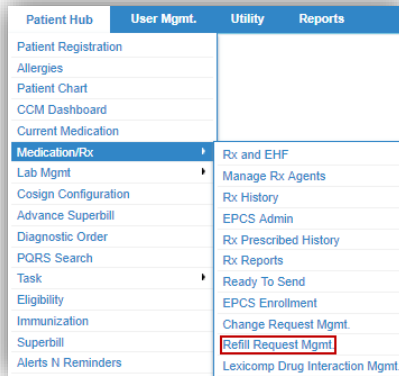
Patient Hub
User Mgmt.
Utility
Reports

Patient Registration
Allergies
Patient Chart
CCM Dashboard
Current Medication
Medication/Rx
Lab Mgmt
Cosign Configuration
Advance Superbill
Diagnostic Order
PQRS Search
Task
Eligibility
Immunization
Superbill
Alerts N Reminders

Rx and EHF
Manage Rx Agents
Rx History
EPCS Admin
Rx Prescribed History
Rx Reports
Ready To Send
EPCS Enrollment
Change Request Mgmt.
Refill Request Mgmt.
Lexicomp Drug Interaction Mgmt